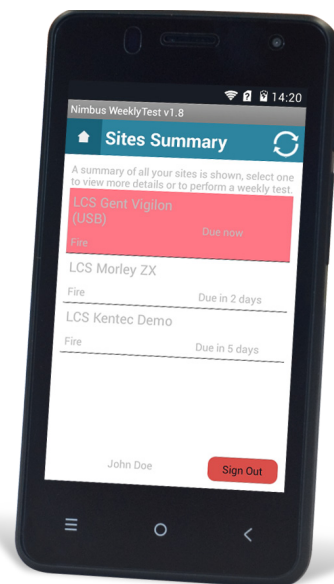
14:20

Nimbus WeeklyTest v1.8

Sites Summary

A summary of all your sites is shown, select one to view more details or to perform a weekly test.

LCS Gent Vigilon (USB)
Fire
Due now

LCS Morley ZX
Fire
Due in 2 days

LCS Kentec Demo
Fire
Due in 5 days

John Doe

Sign Out